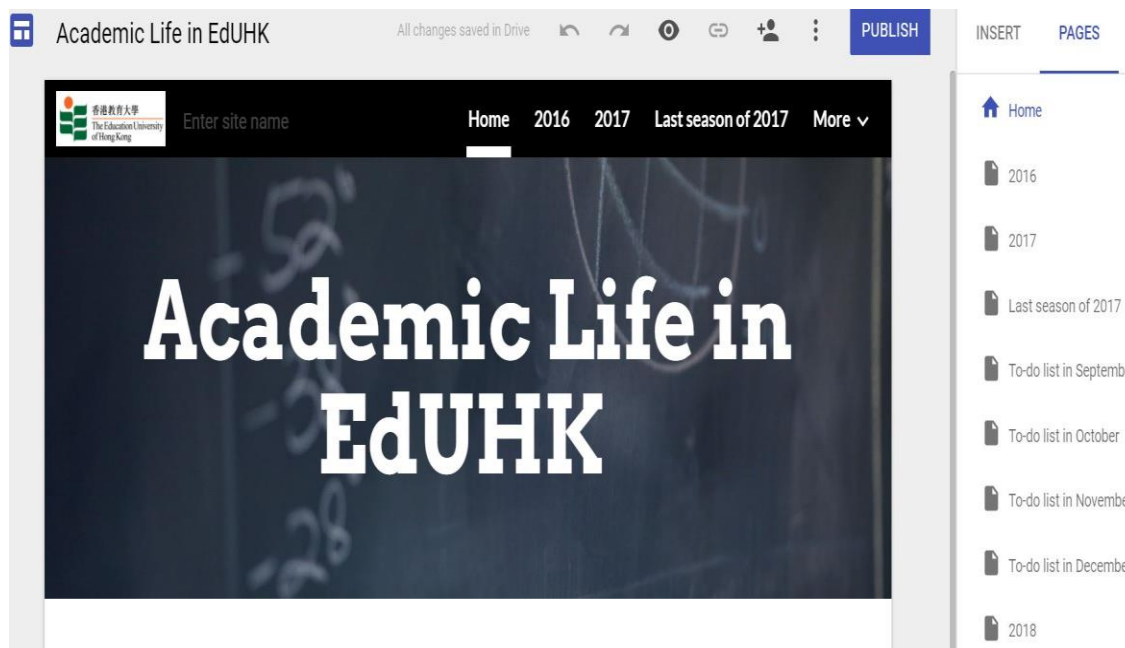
Academic Life in EdUHK

All changes saved in Drive

PUBLISH

INSERT

PAGES

香港教育大學
The Education University of Hong Kong

Enter site name

Home

2016

2017

Last season of 2017

More

Academic Life in EdUHK

Home

2016

2017

Last season of 2017

To-do list in Septemb

To-do list in October

To-do list in Novembe

To-do list in Decembe

2018